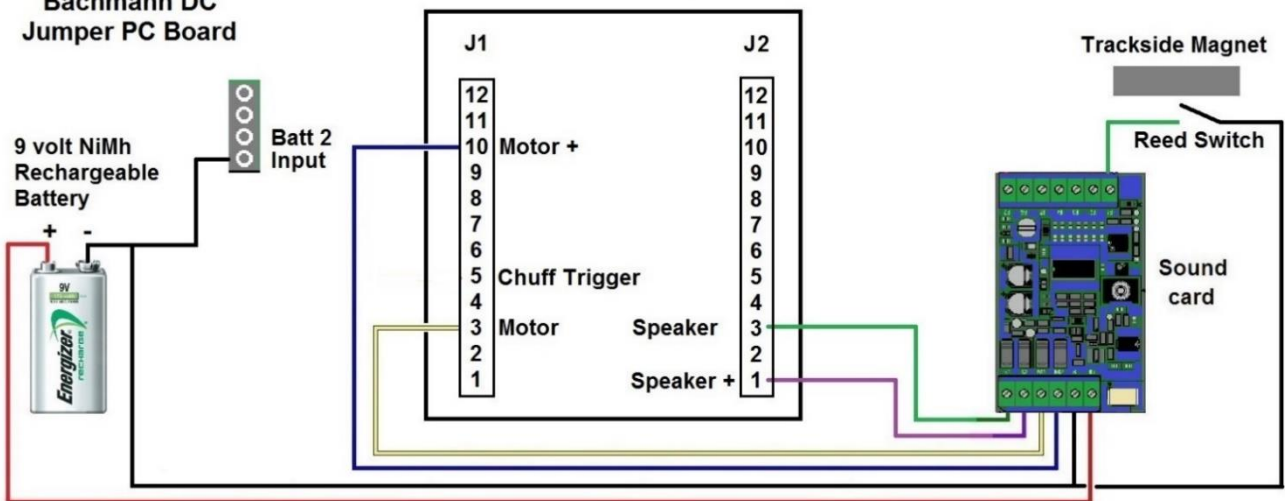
Bachmann DC
Jumper PC Board

9 volt NiMh
Rechargeable
Battery

+ -

9V
Energizer
rechargeable

Batt 2
Input

J1

12
11
10 Motor +
9
8
7
6
5 Chuff Trigger
4
3 Motor
2
1

J2

12
11
10
9
8
7
6
5
4
Speaker 3
2
Speaker + 1

Trackside Magnet

Reed Switch

Sound
card